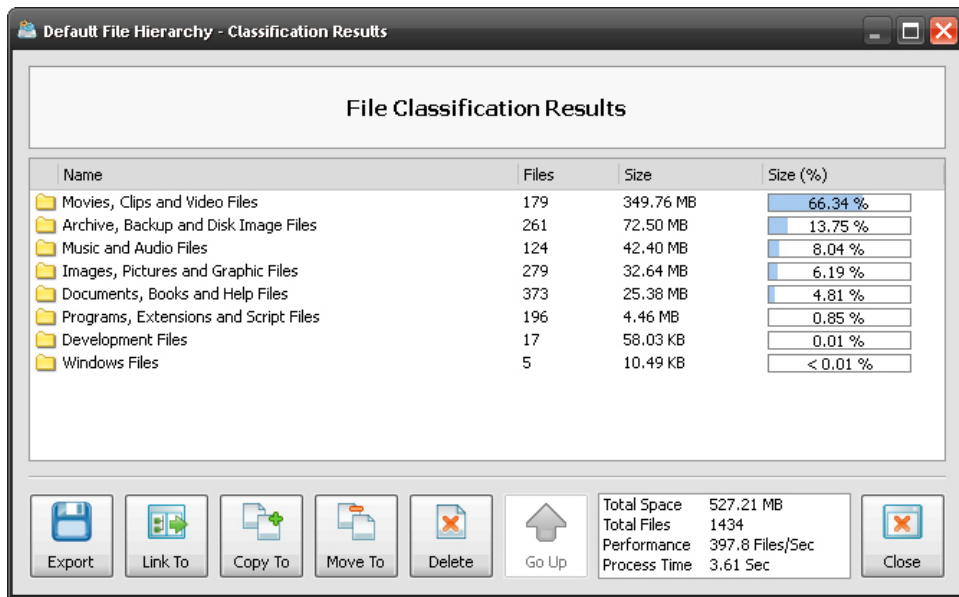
Default File Hierarchy - Classification Results

File Classification Results

| Name | Files | Size | Size (%) |
|---|---|---|---|
| Movies, Clips and Video Files | 179 | 349.76 MB | 66.34 % |
| Archive, Backup and Disk Image Files | 261 | 72.50 MB | 13.75 % |
| Music and Audio Files | 124 | 42.40 MB | 8.04 % |
| Images, Pictures and Graphic Files | 279 | 32.64 MB | 6.19 % |
| Documents, Books and Help Files | 373 | 25.38 MB | 4.81 % |
| Programs, Extensions and Script Files | 196 | 4.46 MB | 0.85 % |
| Development Files | 17 | 58.03 KB | 0.01 % |
| Windows Files | 5 | 10.49 KB | < 0.01 % |

Export
Link To
Copy To
Move To
Delete
Go Up

Total Space 527.21 MB
Total Files 1434
Performance 397.8 Files/Sec
Process Time 3.61 Sec

Close